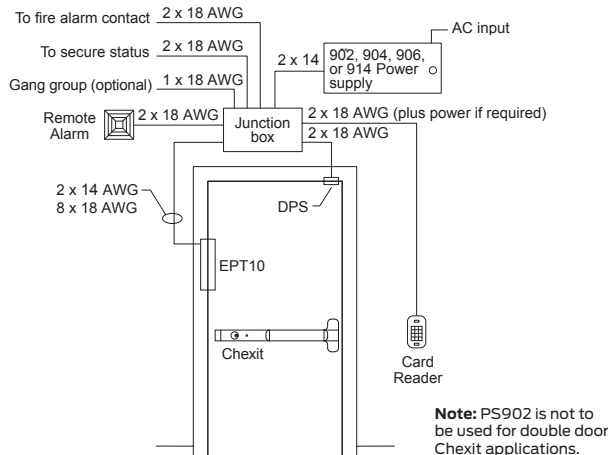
To fire alarm contact 2 x 18 AWG

To secure status 2 x 18 AWG

Gang group (optional) 1 x 18 AWG

Remote Alarm 2 x 18 AWG

Junction box

2 x 14

902, 904, 906, or 914 Power supply

AC input

2 x 18 AWG (plus power if required)

2 x 18 AWG

2 x 14 AWG
8 x 18 AWG

DPS

EPT10

Chexit

Card Reader

**Note:** PS902 is not to be used for double door Chexit applications.